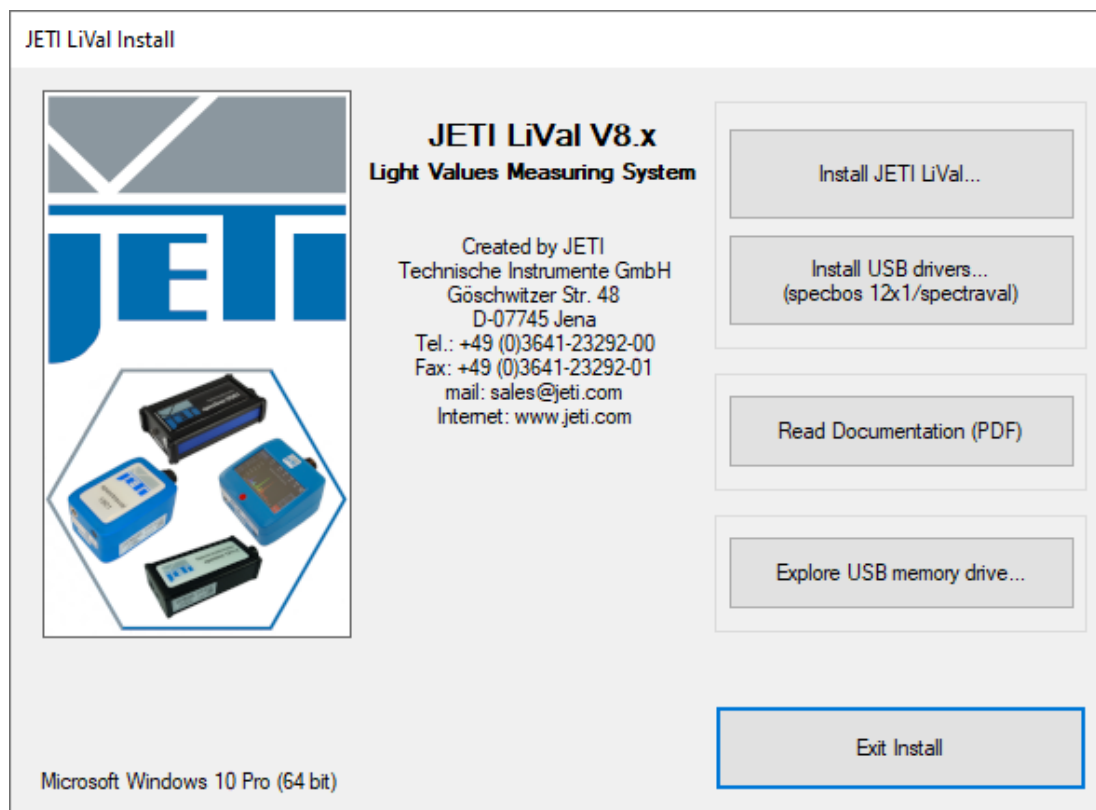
JETI LiVal Install

JETI

JETI LiVal V8.x
Light Values Measuring System

Created by JETI
Technische Instrumente GmbH
Göschwitzer Str. 48
D-07745 Jena
Tel.: +49 (0)3641-23292-00
Fax: +49 (0)3641-23292-01
mail: sales@jeti.com
Internet: www.jeti.com

Install JETI LiVal...

Install USB drivers...
(specbos 12x1/spectraval)

Read Documentation (PDF)

Explore USB memory drive...

Exit Install

Microsoft Windows 10 Pro (64 bit)